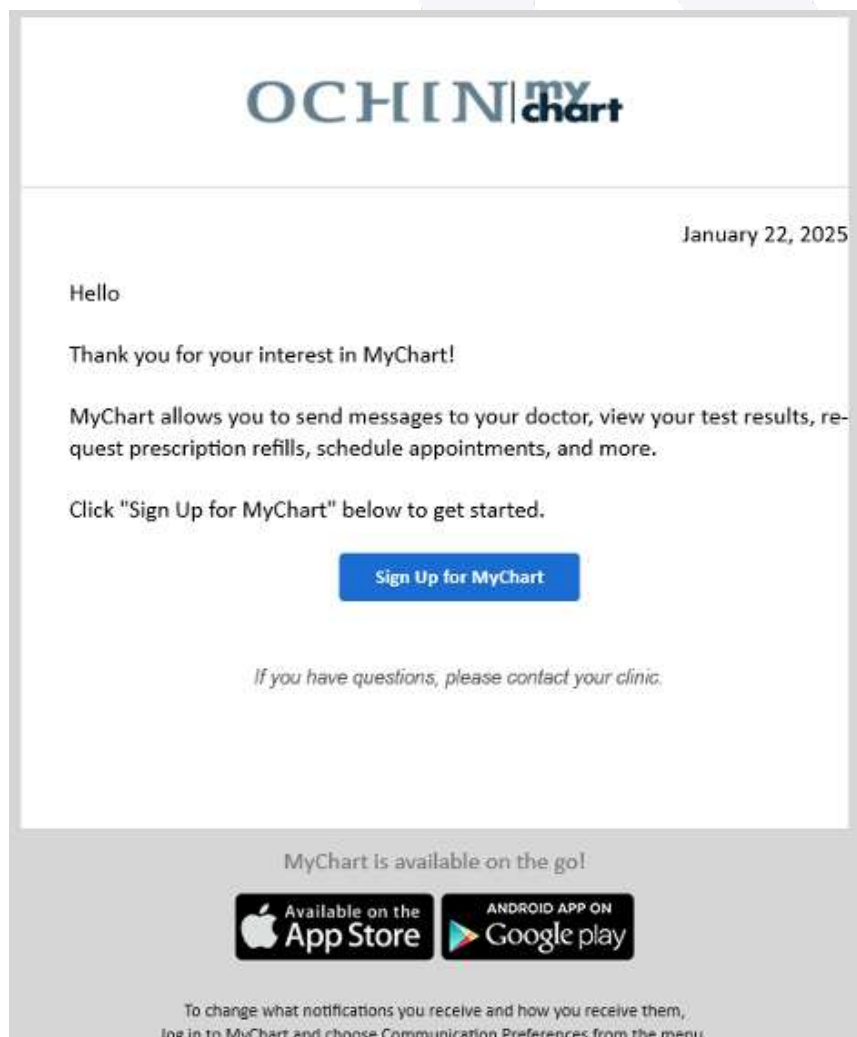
OCHIN | my chart

January 22, 2025

Hello

Thank you for your interest in MyChart!

MyChart allows you to send messages to your doctor, view your test results, request prescription refills, schedule appointments, and more.

Click "Sign Up for MyChart" below to get started.

Sign Up for MyChart

If you have questions, please contact your clinic.

MyChart is available on the go!

Available on the App Store

ANDROID APP ON Google play

To change what notifications you receive and how you receive them, log in to MyChart and choose Communication Preferences from the menu.